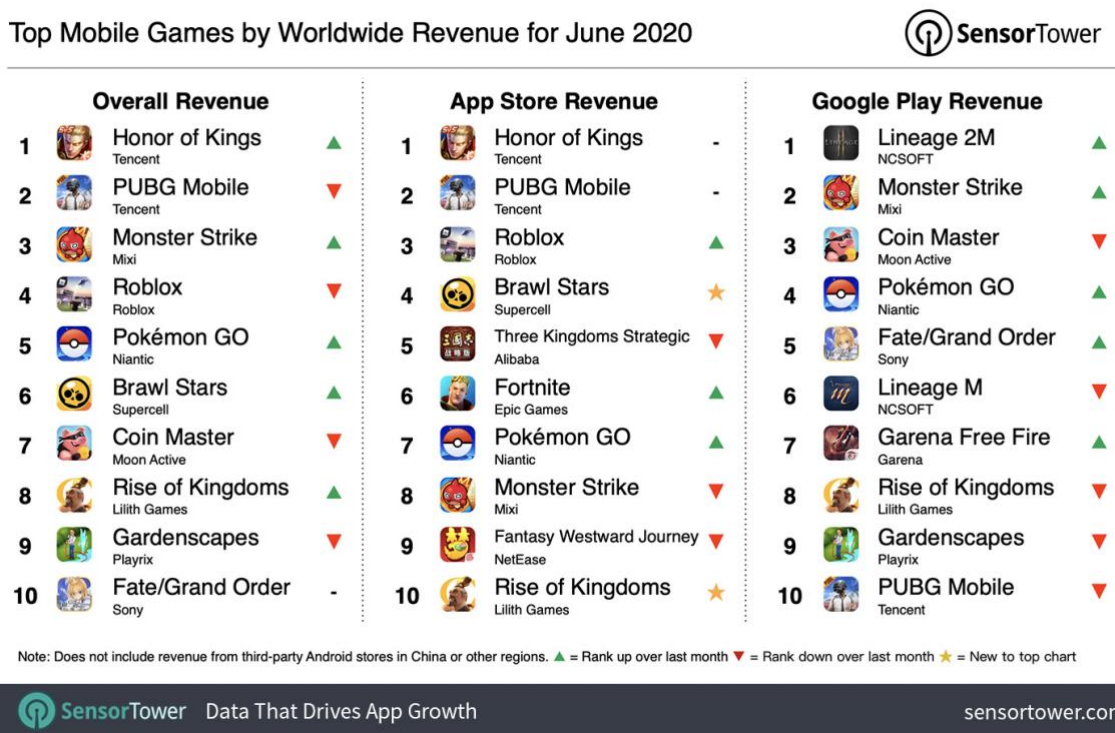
Top Mobile Games by Worldwide Revenue for June 2020

SensorTower

Overall Revenue

1 Honor of Kings
Tencent
▲

2 PUBG Mobile
Tencent
▼

3 Monster Strike
Mixi
▲

4 Roblox
Roblox
▼

5 Pokémon GO
Niantic
▲

6 Brawl Stars
Supercell
▲

7 Coin Master
Moon Active
▼

8 Rise of Kingdoms
Lilith Games
▲

9 Gardenscapes
Playrix
▼

10 Fate/Grand Order
Sony
-

App Store Revenue

1 Honor of Kings
Tencent
-

2 PUBG Mobile
Tencent
-

3 Roblox
Roblox
▲

4 Brawl Stars
Supercell
★

5 Three Kingdoms Strategic
Alibaba
▼

6 Fortnite
Epic Games
▲

7 Pokémon GO
Niantic
▲

8 Monster Strike
Mixi
▼

9 Fantasy Westward Journey
NetEase
▼

10 Rise of Kingdoms
Lilith Games
★

Google Play Revenue

1 Lineage 2M
NCSOFT
▲

2 Monster Strike
Mixi
▲

3 Coin Master
Moon Active
▼

4 Pokémon GO
Niantic
▲

5 Fate/Grand Order
Sony
▲

6 Lineage M
NCSOFT
▼

7 Garena Free Fire
Garena
▲

8 Rise of Kingdoms
Lilith Games
▼

9 Gardenscapes
Playrix
▼

10 PUBG Mobile
Tencent
▼

Note: Does not include revenue from third-party Android stores in China or other regions. ▲ = Rank up over last month ▼ = Rank down over last month ★ = New to top chart

SensorTower Data That Drives App Growth sensortower.co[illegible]